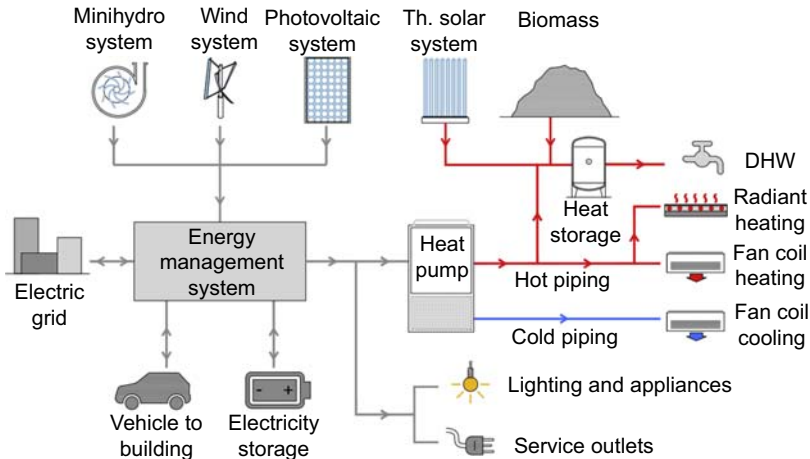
Minihydro system

Wind system

Photovoltaic system

Th. solar system

Biomass

DHW

Heat storage

Radiant heating

Electric grid

Energy management system

Heat pump

Hot piping

Fan coil heating

Cold piping

Fan coil cooling

- +

Vehicle to building

Electricity storage

Lighting and appliances

Service outlets